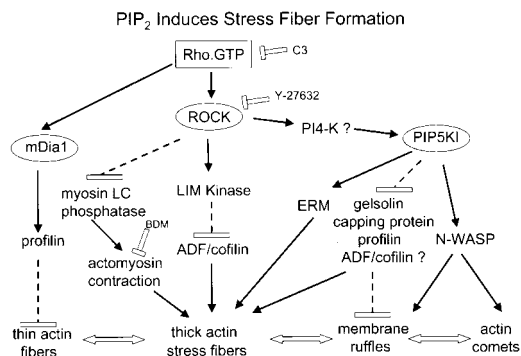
$PIP_2$ Induces Stress Fiber Formation

Rho.GTP

C3

ROCK

Y-27632

mDia1

PI4-K ?

PIP5KI

myosin LC phosphatase

LIM Kinase

ERM

gelsolin capping protein profilin ADF/cofilin ?

N-WASP

profilin

BDM

actomyosin contraction

ADF/cofilin

thin actin fibers

thick actin stress fibers

membrane ruffles

actin comets